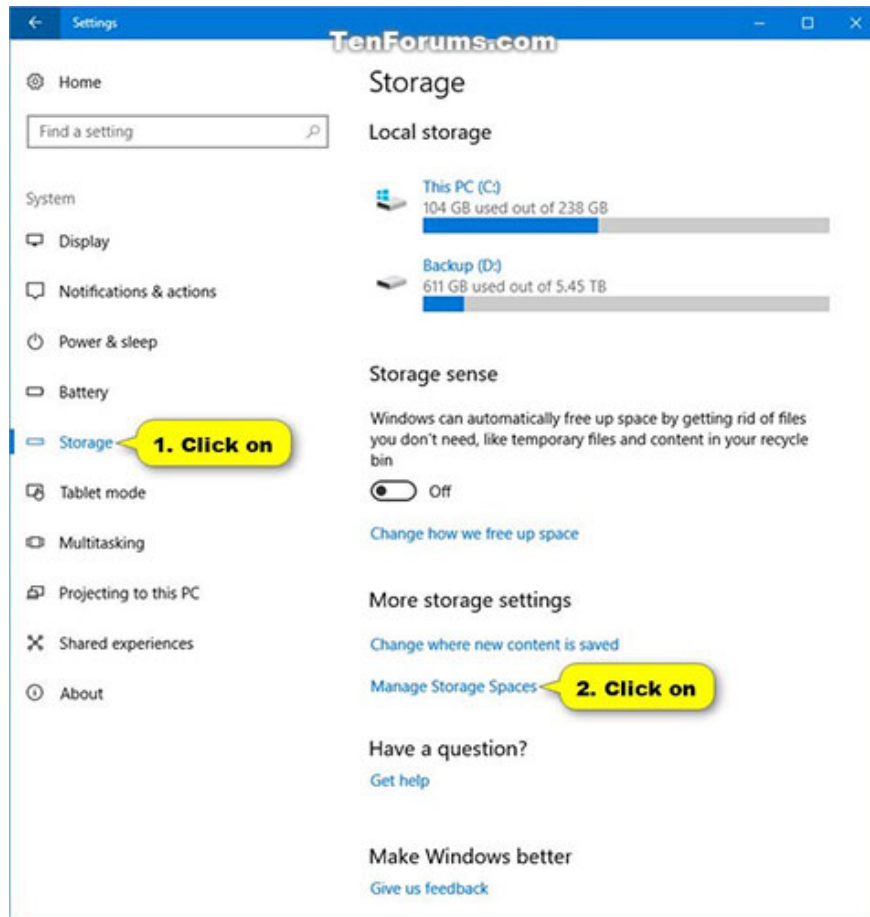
Settings

TenForums.com

Home

Find a setting

System

Display

Notifications & actions

Power & sleep

Battery

Storage

1. Click on

Tablet mode

Multitasking

Projecting to this PC

Shared experiences

About

Storage

Local storage

This PC (C:)
104 GB used out of 238 GB

Backup (D:)
611 GB used out of 5.45 TB

Storage sense

Windows can automatically free up space by getting rid of files you don't need, like temporary files and content in your recycle bin

Off

Change how we free up space

More storage settings

Change where new content is saved

Manage Storage Spaces

2. Click on

Have a question?

Get help

Make Windows better

Give us feedback